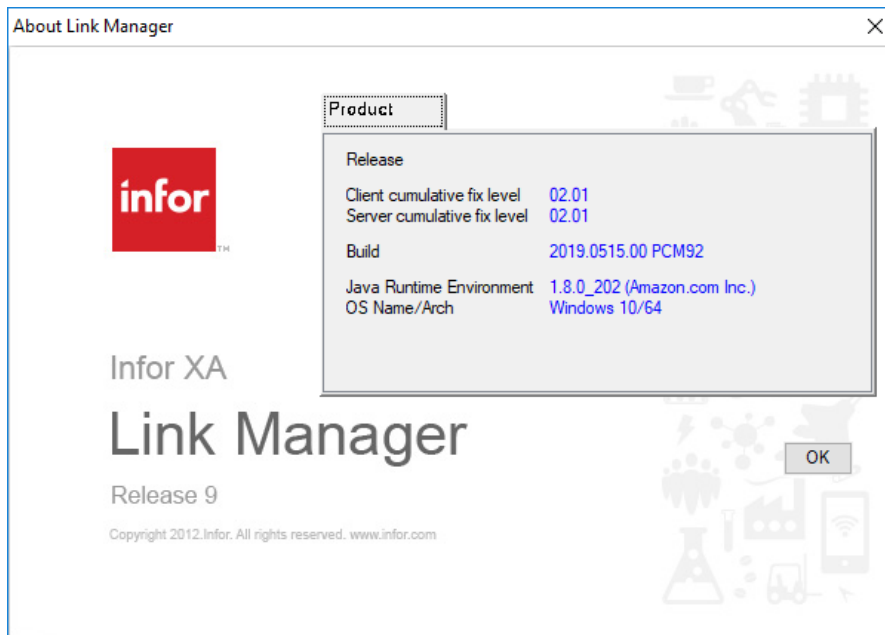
About Link Manager

Product

Release

Client cumulative fix level 02.01
Server cumulative fix level 02.01

Build 2019.0515.00 PCM92

Java Runtime Environment 1.8.0_202 (Amazon.com Inc.)
OS Name/Arch Windows 10/64

infor™

Infor XA

Link Manager

Release 9

Copyright 2012.Infor. All rights reserved. www.infor.com

OK